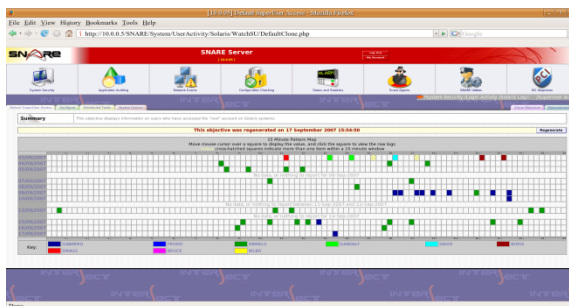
[10.0.0] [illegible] - Mozilla Firefox

File Edit View History Bookmarks Tools Help

http://10.0.0.5/SNARE/System/UserActivity/Solaris/WatchSU/DefaultClone.php

Google

SNARE

SNARE Server

System Security

Application Auditing

Network Events

Configuration Checking

Objects and Templates

Email Reports

SNARE Agent

Regenerate

Summary

This objective was regenerated on 17 September 2007 15:54:50

Regenerate

15 Minute Pattern Map

Key:

Done